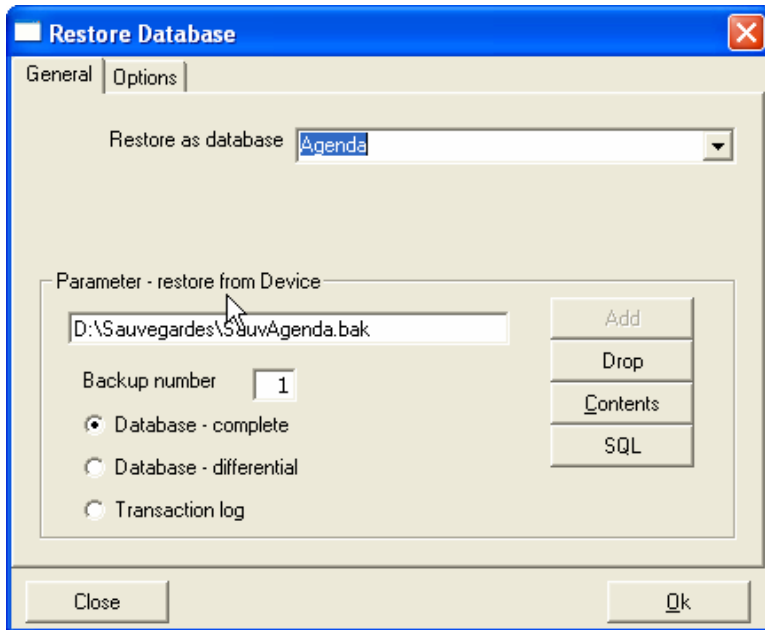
Restore Database

General | Options

Restore as database Agenda

Parameter - restore from Device

D:\Sauvegardes\SauvAgenda.bak

Add
Drop
Contents
SQL

Backup number 1

Database - complete
Database - differential
Transaction log

Close
Ok